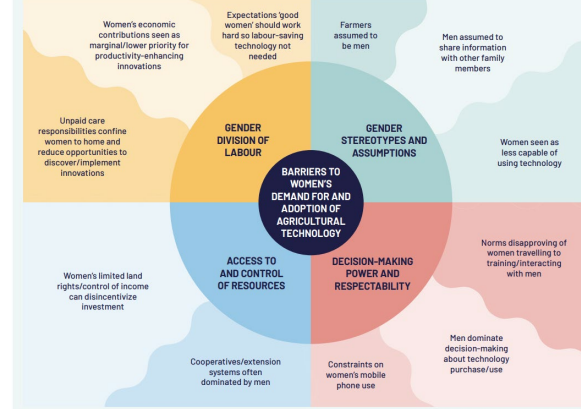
Women's economic contributions seen as marginal/lower priority for productivity-enhancing innovations

Expectations 'good women' should work hard so labour-saving technology not needed

Farmers assumed to be men

Men assumed to share information with other family members

Unpaid care responsibilities confine women to home and reduce opportunities to discover/implement innovations

GENDER DIVISION OF LABOUR

GENDER STEREOTYPES AND ASSUMPTIONS

Women seen as less capable of using technology

BARRIERS TO WOMEN'S DEMAND FOR AND ADOPTION OF AGRICULTURAL TECHNOLOGY

Women's limited land rights/control of income can disincentivize investment

ACCESS TO AND CONTROL OF RESOURCES

DECISION-MAKING POWER AND RESPECTABILITY

Norms disapproving of women travelling to training/interacting with men

Men dominate decision-making about technology purchase/use

Cooperatives/extension systems often dominated by men

Constraints on women's mobile phone use